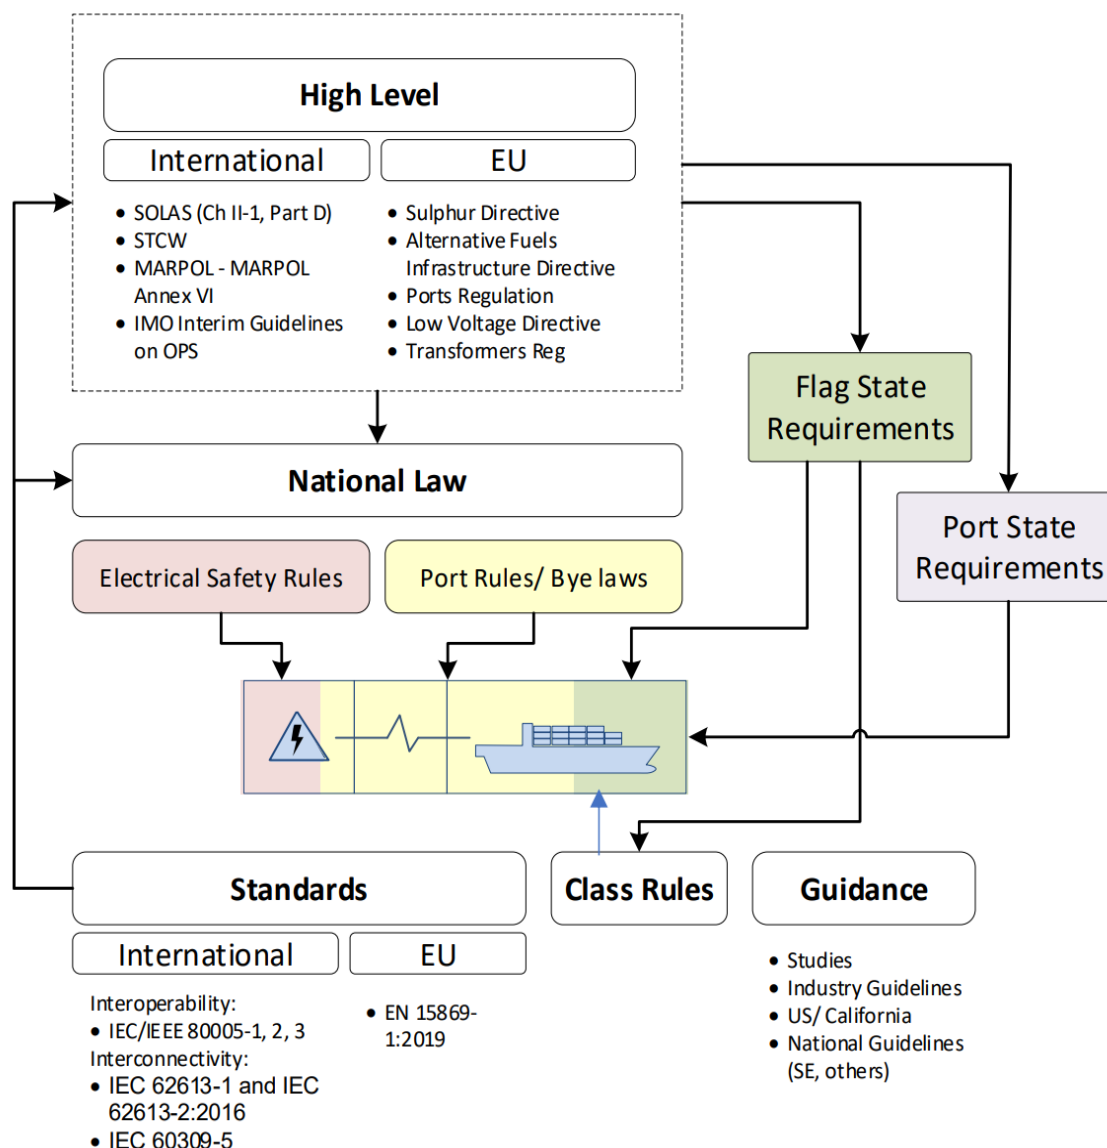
High Level

International

EU

• SOLAS (Ch II-1, Part D)
• STCW
• MARPOL - MARPOL Annex VI
• IMO Interim Guidelines on OPS

• Sulphur Directive
• Alternative Fuels Infrastructure Directive
• Ports Regulation
• Low Voltage Directive
• Transformers Reg

Flag State Requirements

Port State Requirements

National Law

Electrical Safety Rules

Port Rules/ Bye laws

Standards

Class Rules

Guidance

International

EU

Interoperability:
• IEC/IEEE 80005-1, 2, 3
Interconnectivity:
• IEC 62613-1 and IEC 62613-2:2016
• IEC 60309-5

• EN 15869-1:2019

• Studies
• Industry Guidelines
• US/ California
• National Guidelines (SE, others)